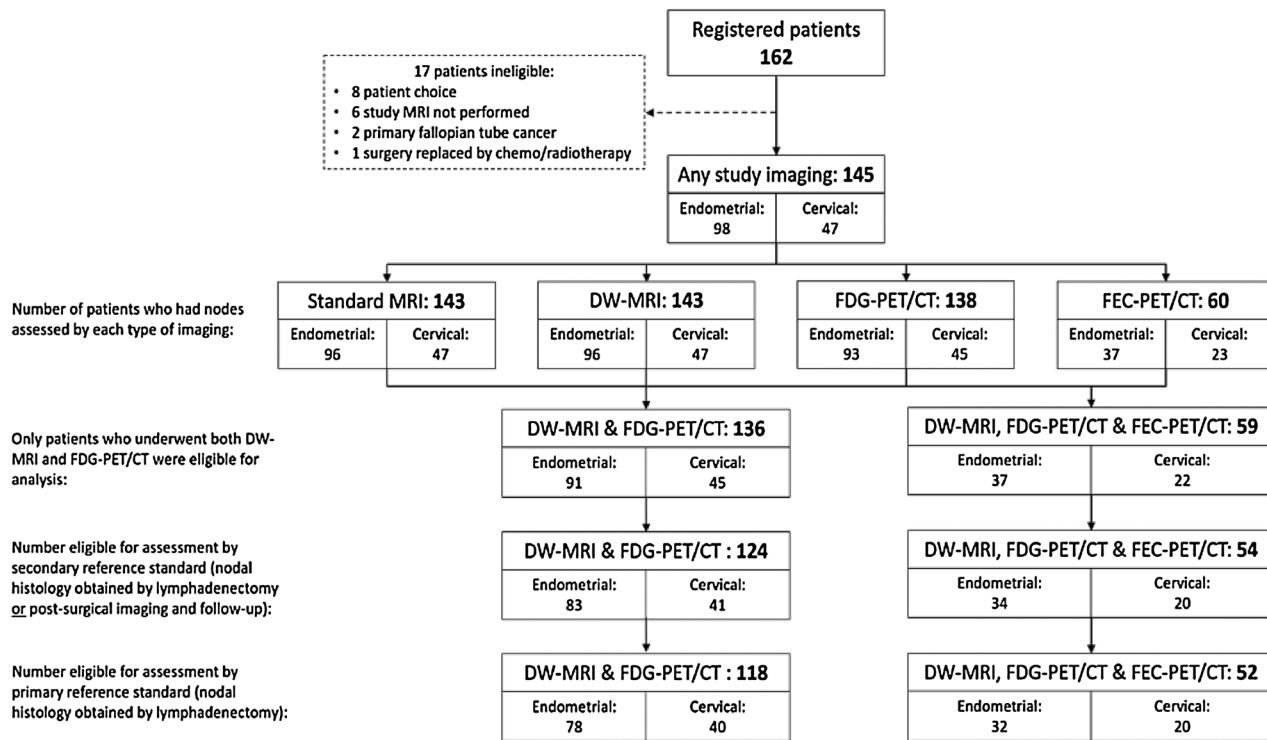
Registered patients
162

17 patients ineligible:
• 8 patient choice
• 6 study MRI not performed
• 2 primary fallopian tube cancer
• 1 surgery replaced by chemo/radiotherapy

Any study imaging: 145
Endometrial: 98
Cervical: 47

Number of patients who had nodes assessed by each type of imaging:

Standard MRI: 143
Endometrial: 96
Cervical: 47

DW-MRI: 143
Endometrial: 96
Cervical: 47

FDG-PET/CT: 138
Endometrial: 93
Cervical: 45

FEC-PET/CT: 60
Endometrial: 37
Cervical: 23

Only patients who underwent both DW-MRI and FDG-PET/CT were eligible for analysis:

DW-MRI & FDG-PET/CT: 136
Endometrial: 91
Cervical: 45

DW-MRI, FDG-PET/CT & FEC-PET/CT: 59
Endometrial: 37
Cervical: 22

Number eligible for assessment by secondary reference standard (nodal histology obtained by lymphadenectomy or post-surgical imaging and follow-up):

DW-MRI & FDG-PET/CT : 124
Endometrial: 83
Cervical: 41

DW-MRI, FDG-PET/CT & FEC-PET/CT: 54
Endometrial: 34
Cervical: 20

Number eligible for assessment by primary reference standard (nodal histology obtained by lymphadenectomy):

DW-MRI & FDG-PET/CT : 118
Endometrial: 78
Cervical: 40

DW-MRI, FDG-PET/CT & FEC-PET/CT: 52
Endometrial: 32
Cervical: 20